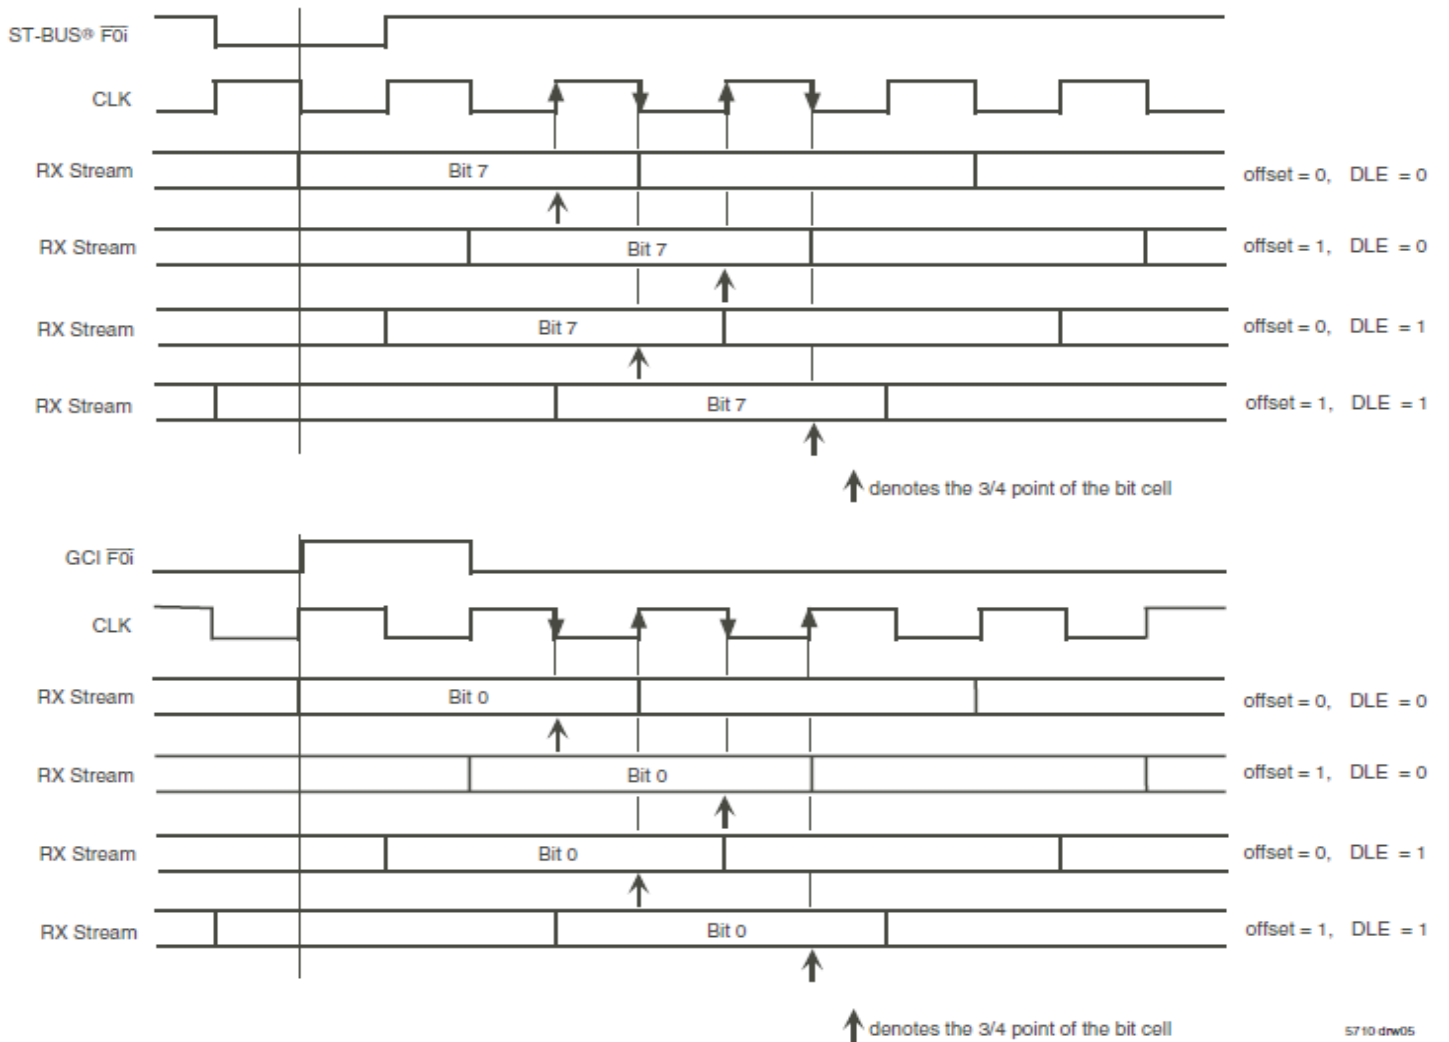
ST-BUS® $\overline{F0i}$

CLK

RX Stream Bit 7 offset = 0, DLE = 0

RX Stream Bit 7 offset = 1, DLE = 0

RX Stream Bit 7 offset = 0, DLE = 1

RX Stream Bit 7 offset = 1, DLE = 1

denotes the 3/4 point of the bit cell

GCI $\overline{F0i}$

CLK

RX Stream Bit 0 offset = 0, DLE = 0

RX Stream Bit 0 offset = 1, DLE = 0

RX Stream Bit 0 offset = 0, DLE = 1

RX Stream Bit 0 offset = 1, DLE = 1

denotes the 3/4 point of the bit cell

5710 drw05